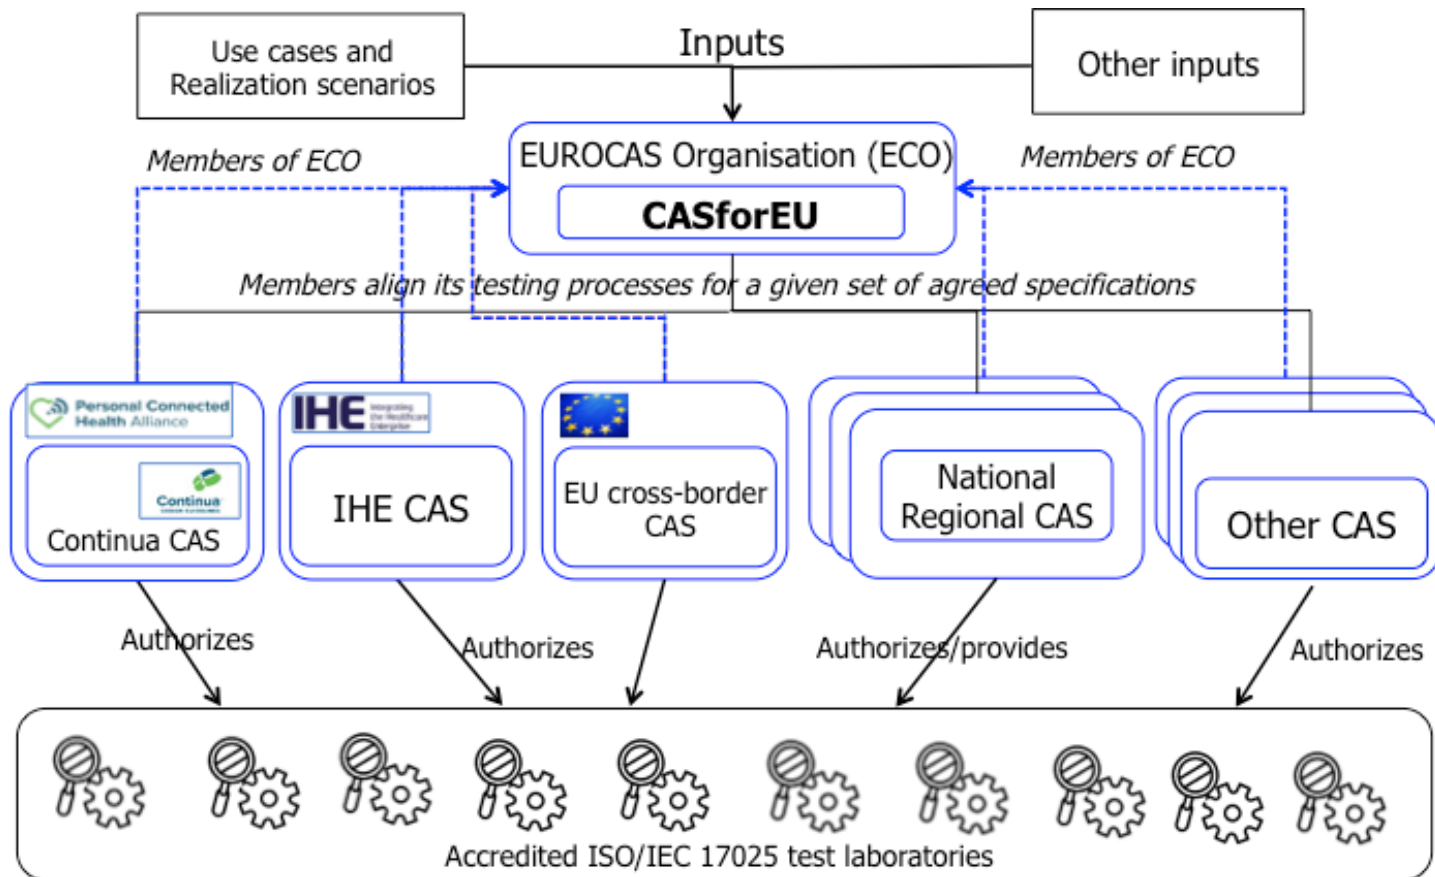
Use cases and Realization scenarios

Inputs

Other inputs

Members of ECO

EUROCAS Organisation (ECO)

CASforEU

Members of ECO

Members align its testing processes for a given set of agreed specifications

Personal Connected Health Alliance

Continua

Continua CAS

IHE Integrating the Healthcare Enterprise

IHE CAS

EU cross-border CAS

National Regional CAS

Other CAS

Authorizes

Authorizes

Authorizes/provides

Authorizes

Accredited ISO/IEC 17025 test laboratories